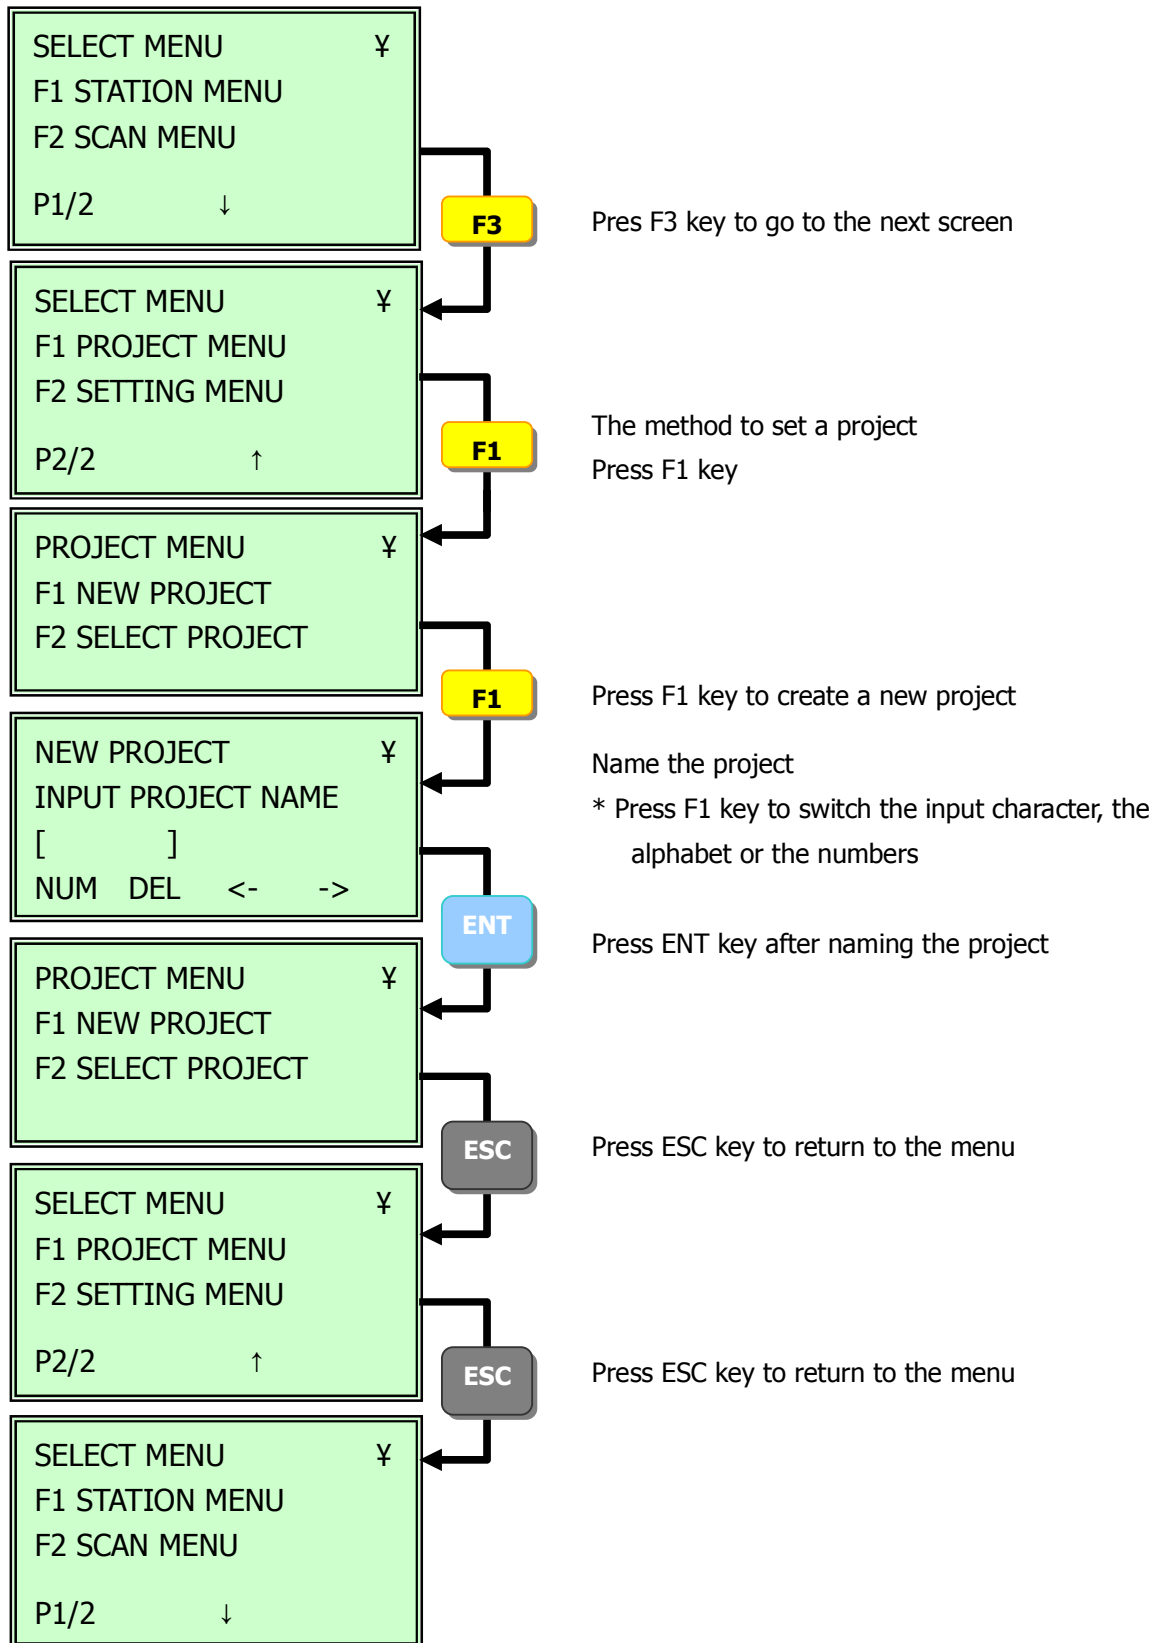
SELECT MENU ¥
F1 STATION MENU
F2 SCAN MENU
P1/2 ↓

F3

Pres F3 key to go to the next screen

SELECT MENU ¥
F1 PROJECT MENU
F2 SETTING MENU
P2/2 ↑

F1

The method to set a project
Press F1 key

PROJECT MENU ¥
F1 NEW PROJECT
F2 SELECT PROJECT

F1

Press F1 key to create a new project

NEW PROJECT ¥
INPUT PROJECT NAME
[ ]
NUM DEL <- ->

Name the project
* Press F1 key to switch the input character, the alphabet or the numbers

ENT

Press ENT key after naming the project

PROJECT MENU ¥
F1 NEW PROJECT
F2 SELECT PROJECT

ESC

Press ESC key to return to the menu

SELECT MENU ¥
F1 PROJECT MENU
F2 SETTING MENU
P2/2 ↑

ESC

Press ESC key to return to the menu

SELECT MENU ¥
F1 STATION MENU
F2 SCAN MENU
P1/2 ↓